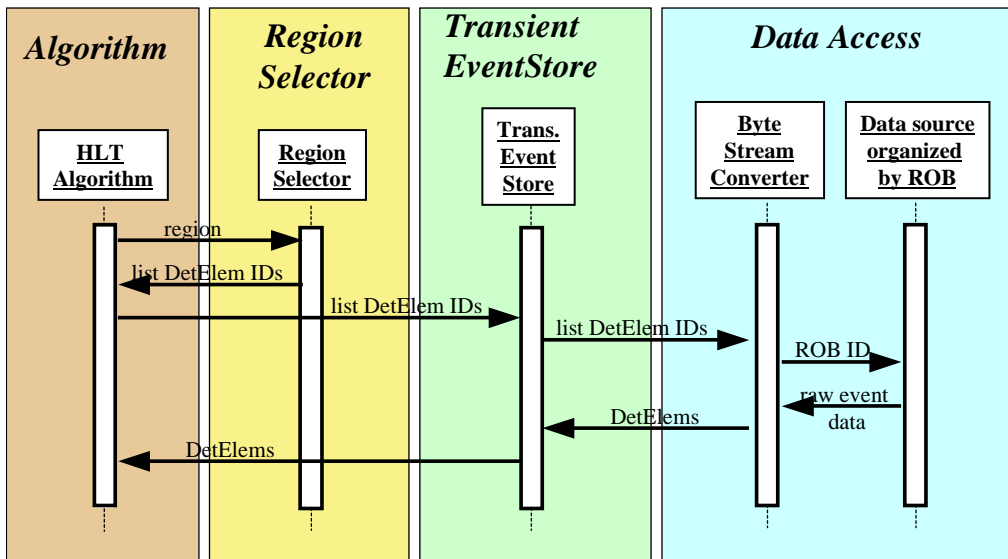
Algorithm

Region Selector

Transient EventStore

Data Access

HLT Algorithm

Region Selector

Trans. Event Store

Byte Stream Converter

Data source organized by ROB

region

list DetElem IDs

list DetElem IDs

list DetElem IDs

ROB ID

raw event data

DetElems

DetElems